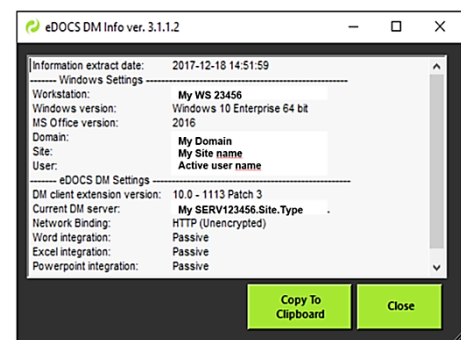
eDOCS DM Info ver. 3.1.1.2

Information extract date: 2017-12-18 14:51:59
------- Windows Settings ---------------------------------------------
Workstation: My WS 23456
Windows version: Windows 10 Enterprise 64 bit
MS Office version: 2016
Domain: My Domain
Site: My Site name
User: Active user name
------- eDOCS DM Settings -------------------------------------------
DM client extension version: 10.0 - 1113 Patch 3
Current DM server: My SERV123456.Site.Type .
Network Binding: HTTP (Unencrypted)
Word integration: Passive
Excel integration: Passive
Powerpoint integration: Passive

Copy To Clipboard

Close